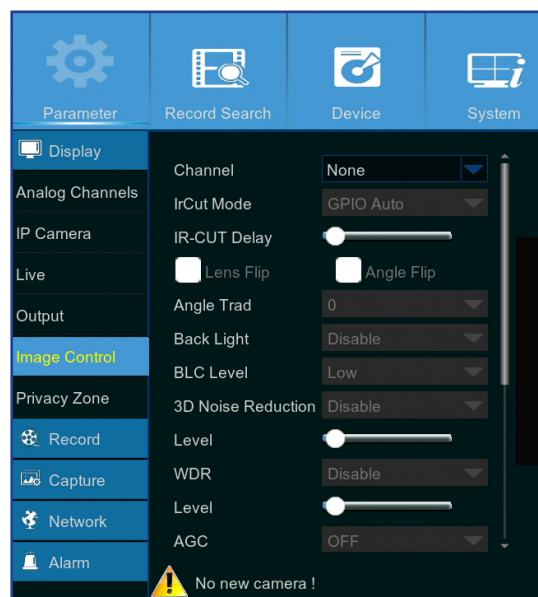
Parameter
Record Search
Device
System

Display
Analog Channels
IP Camera
Live
Output
Image Control
Privacy Zone
Record
Capture
Network
Alarm

Channel
None
IrCut Mode
GPIO Auto
IR-CUT Delay
Lens Flip
Angle Flip
Angle Trad
0
Back Light
Disable
BLC Level
Low
3D Noise Reduction
Disable
Level
WDR
Disable
Level
AGC
OFF

No new camera !